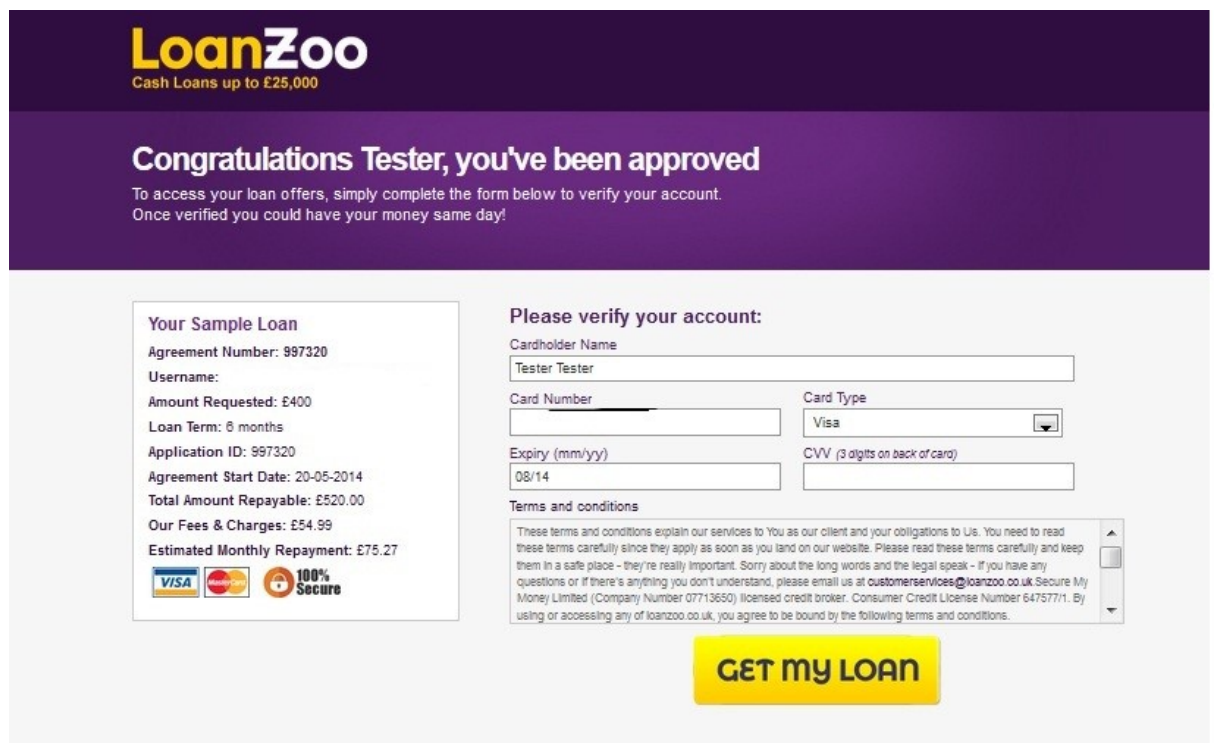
LoanZoo
Cash Loans up to £25,000

Congratulations Tester, you've been approved
To access your loan offers, simply complete the form below to verify your account.
Once verified you could have your money same day!

Your Sample Loan
Agreement Number: 997320
Username:
Amount Requested: £400
Loan Term: 6 months
Application ID: 997320
Agreement Start Date: 20-05-2014
Total Amount Repayable: £520.00
Our Fees & Charges: £54.99
Estimated Monthly Repayment: £75.27
VISA MasterCard 100% Secure

Please verify your account:
Cardholder Name
Tester Tester
Card Number
Card Type
Visa
Expiry (mm/yy)
08/14
CVV (3 digits on back of card)
Terms and conditions
These terms and conditions explain our services to You as our client and your obligations to Us. You need to read these terms carefully since they apply as soon as you land on our website. Please read these terms carefully and keep them in a safe place - they're really important. Sorry about the long words and the legal speak - if you have any questions or if there's anything you don't understand, please email us at customerservices@loanzoo.co.uk.Secure My Money Limited (Company Number 07713650) licensed credit broker. Consumer Credit License Number 647577/1. By using or accessing any of loanzoo.co.uk, you agree to be bound by the following terms and conditions.

GET MY LOAN